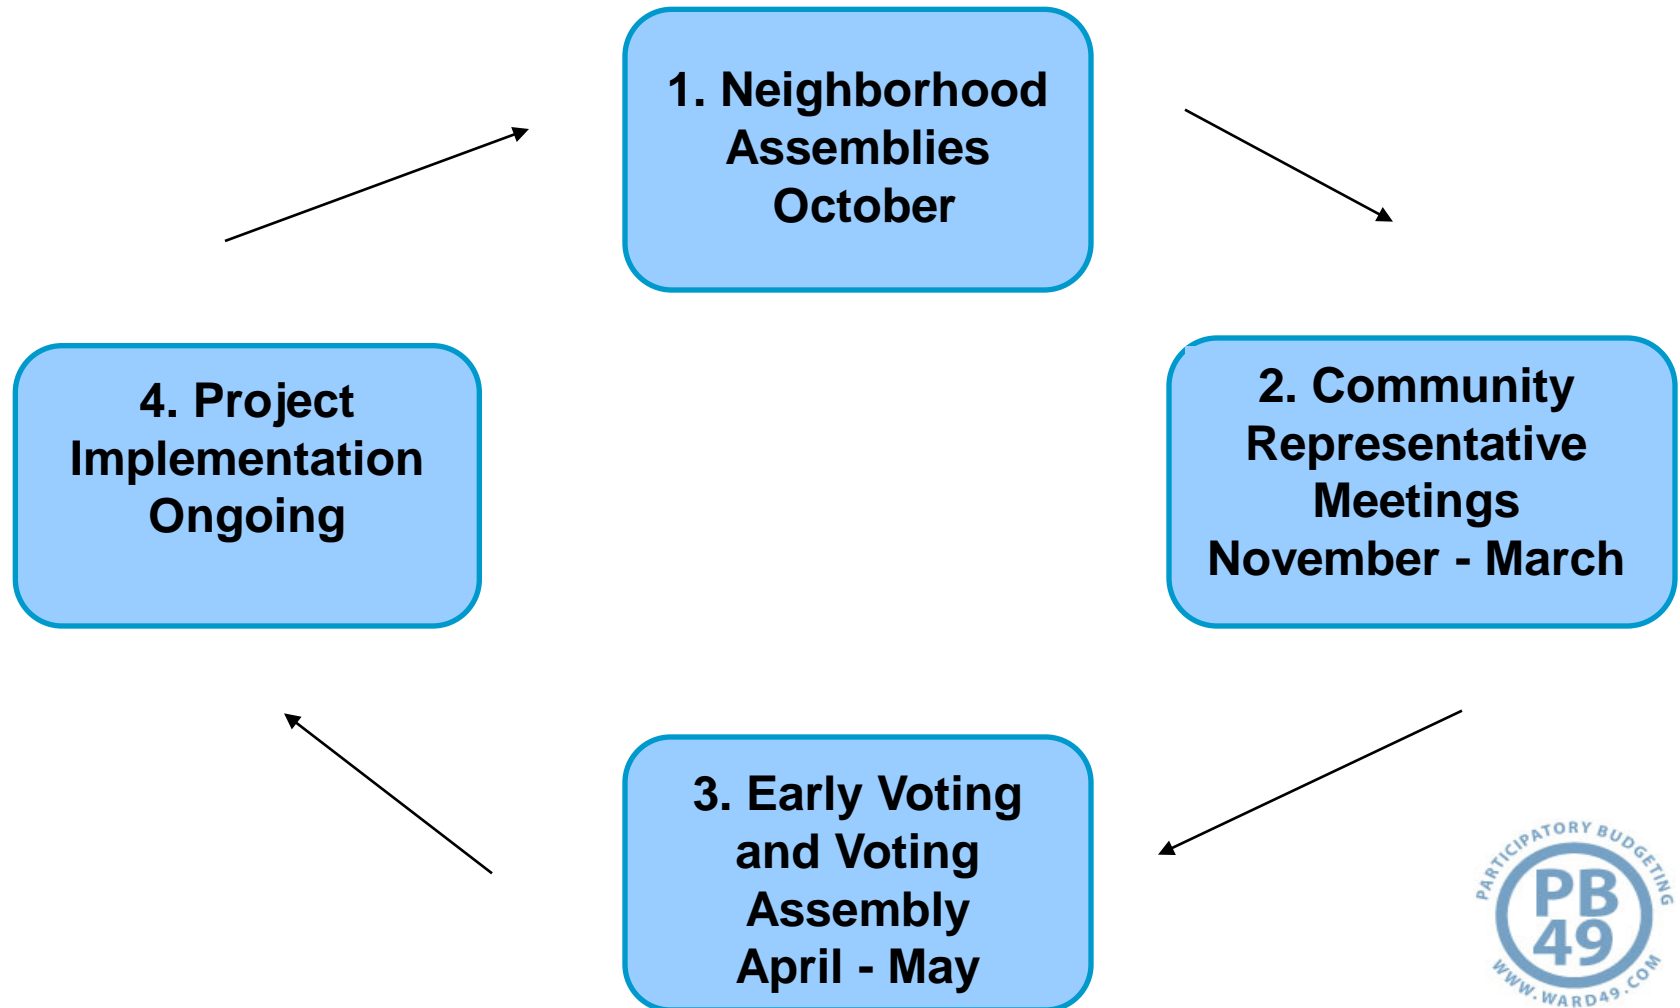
1. Neighborhood Assemblies October

2. Community Representative Meetings November - March

3. Early Voting and Voting Assembly April - May

4. Project Implementation Ongoing

PARTICIPATORY BUDGETING
PB 49
WWW.WARD49.COM